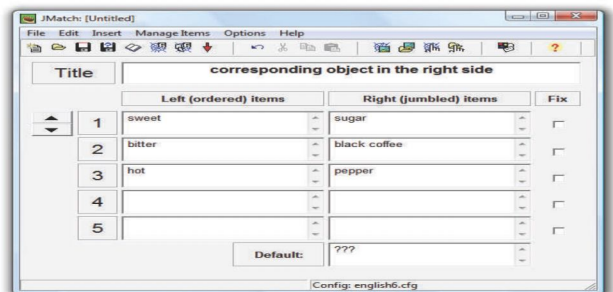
JMatch: [Untitled]

File Edit Insert Manage Items Options Help

Title corresponding object in the right side

| | Left (ordered) items | Right (jumbled) items | Fix |
|---|---|---|---|
| 1 | sweet | sugar | |
| 2 | bitter | black coffee | |
| 3 | hot | pepper | |
| 4 | | | |
| 5 | | | |

Default: ???

Config: english6.cfg